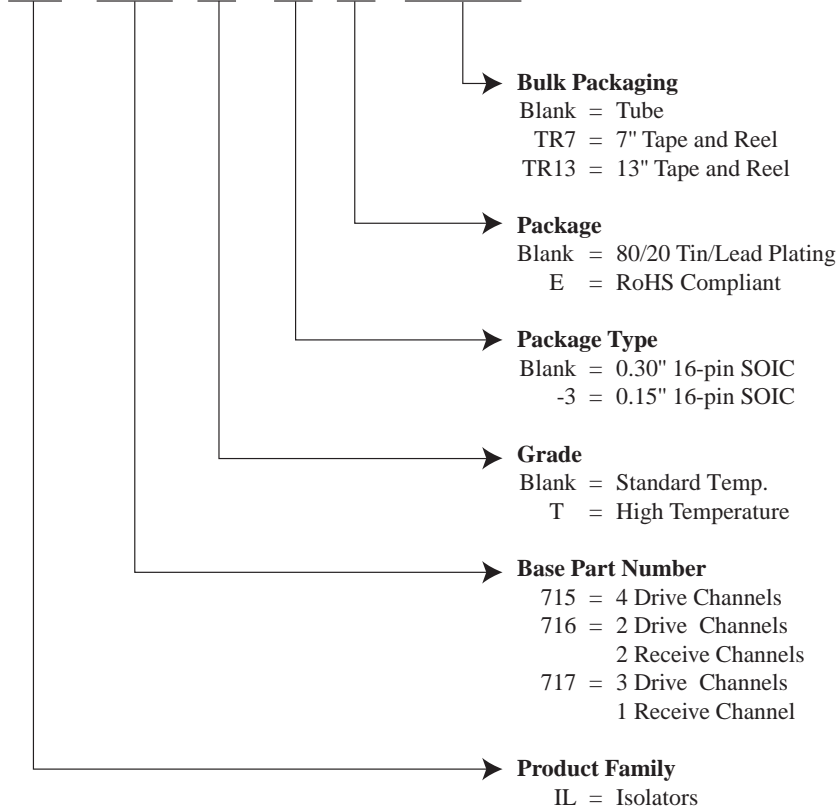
**Bulk Packaging**
Blank = Tube
TR7 = 7" Tape and Reel
TR13 = 13" Tape and Reel

**Package**
Blank = 80/20 Tin/Lead Plating
E = RoHS Compliant

**Package Type**
Blank = 0.30" 16-pin SOIC
-3 = 0.15" 16-pin SOIC

**Grade**
Blank = Standard Temp.
T = High Temperature

**Base Part Number**
715 = 4 Drive Channels
716 = 2 Drive Channels
2 Receive Channels
717 = 3 Drive Channels
1 Receive Channel

**Product Family**
IL = Isolators